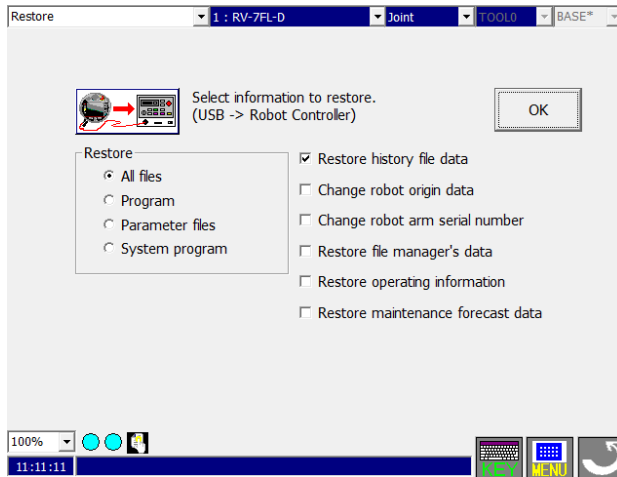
Restore
1 : RV-7FL-D
Joint
TOOL0
BASE*

Select information to restore.
(USB -> Robot Controller)

OK

Restore
All files
Program
Parameter files
System program

Restore history file data
Change robot origin data
Change robot arm serial number
Restore file manager's data
Restore operating information
Restore maintenance forecast data

100%
11:11:11
KEY
MENU